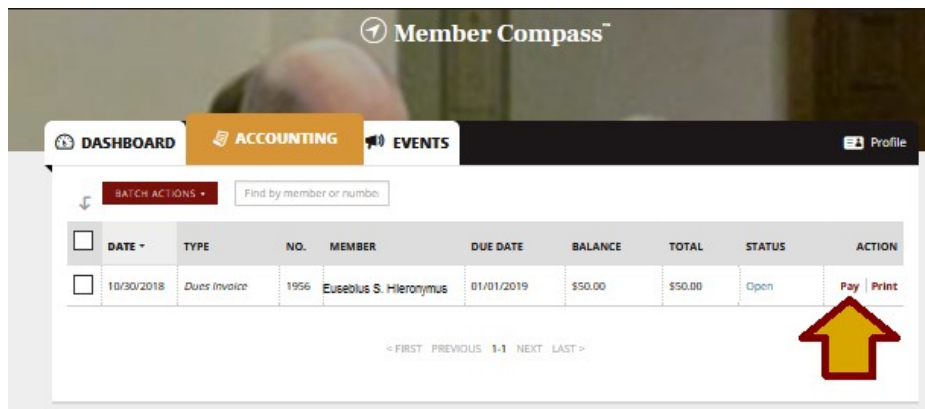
Member Compass™

DASHBOARD ACCOUNTING EVENTS Profile

BATCH ACTIONS ▾ Find by member or number

| | DATE ▾ | TYPE | NO. | MEMBER | DUE DATE | BALANCE | TOTAL | STATUS | ACTION |
|---|---|---|---|---|---|---|---|---|---|
| | 10/30/2018 | Dues Invoice | 1956 | Euseblus S. Hieronymus | 01/01/2019 | \$50.00 | \$50.00 | Open | Pay \| Print |

< FIRST PREVIOUS 1-1 NEXT LAST >